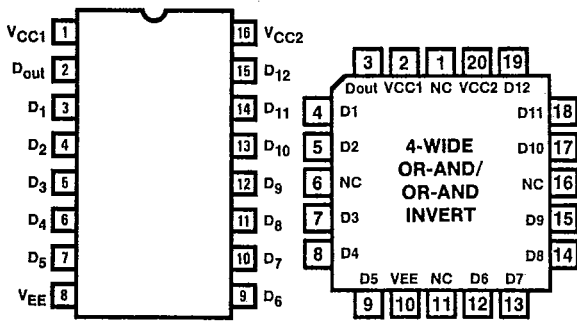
$V_{CC1}$ 1
$D_{out}$ 2
$D_1$ 3
$D_2$ 4
$D_3$ 5
$D_4$ 6
$D_5$ 7
$V_{EE}$ 8

16 $V_{CC2}$
15 $D_{12}$
14 $D_{11}$
13 $D_{10}$
12 $D_9$
11 $D_8$
10 $D_7$
9 $D_6$

3 2 1 20 19
Dout VCC1 NC VCC2 D12
4 D1
5 D2
6 NC
7 D3
8 D4
D11 18
D10 17
NC 16
D9 15
D8 14

4-WIDE
OR-AND/
OR-AND
INVERT

D5 VEE NC D6 D7
9 10 11 12 13